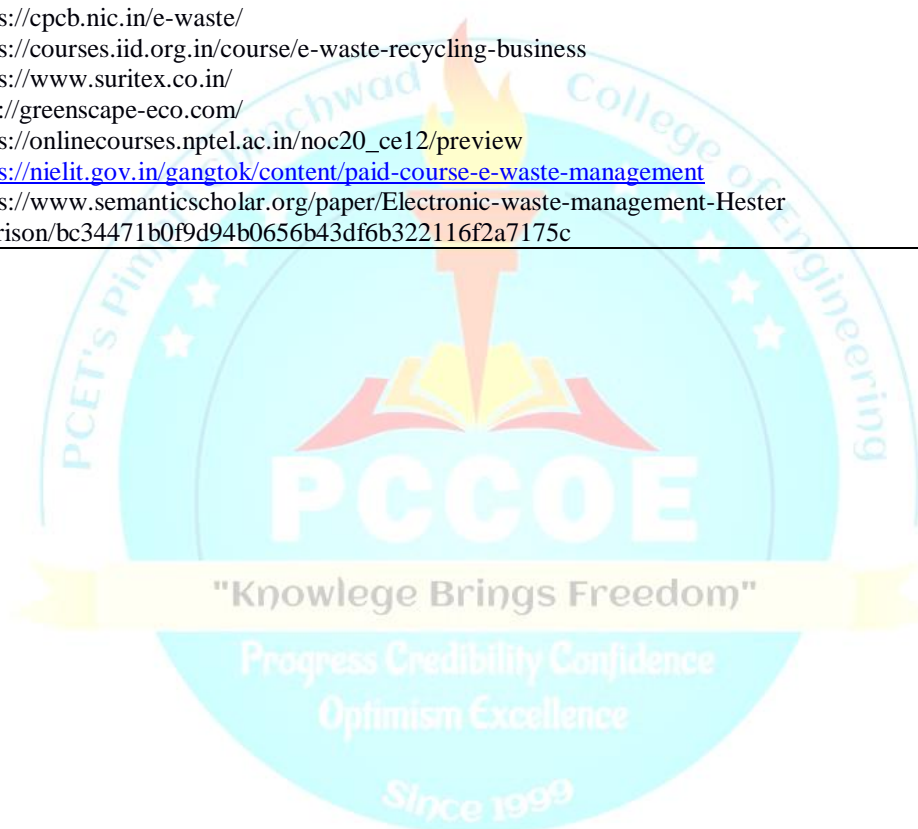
s://cpcb.nic.in/e-waste/
s://courses.iid.org.in/course/e-waste-recycling-business
s://www.suritex.co.in/
://greenscape-eco.com/
s://onlinecourses.nptel.ac.in/noc20_ce12/preview
s://nielit.gov.in/gangtok/content/paid-course-e-waste-management
s://www.semanticscholar.org/paper/Electronic-waste-management-Hester rison/bc34471b0f9d94b0656b43df6b322116f2a7175c

PCET's Pimpri Chinchwad College of Engineering

PCCOE

"Knowlege Brings Freedom"

Progress Credibility Confidence
Optimism Excellence

Since 1999